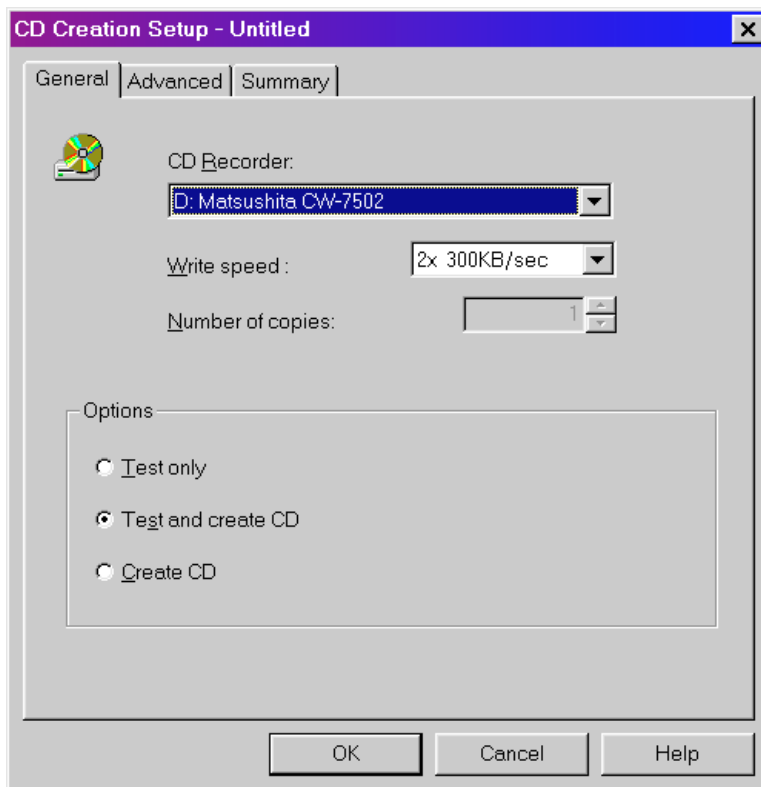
CD Creation Setup - Untitled

General | Advanced | Summary

CD Recorder:

D: Matsushita CW-7502

Write speed :

2x 300KB/sec

Number of copies:

1

Options

Test only

Test and create CD

Create CD

OK

Cancel

Help